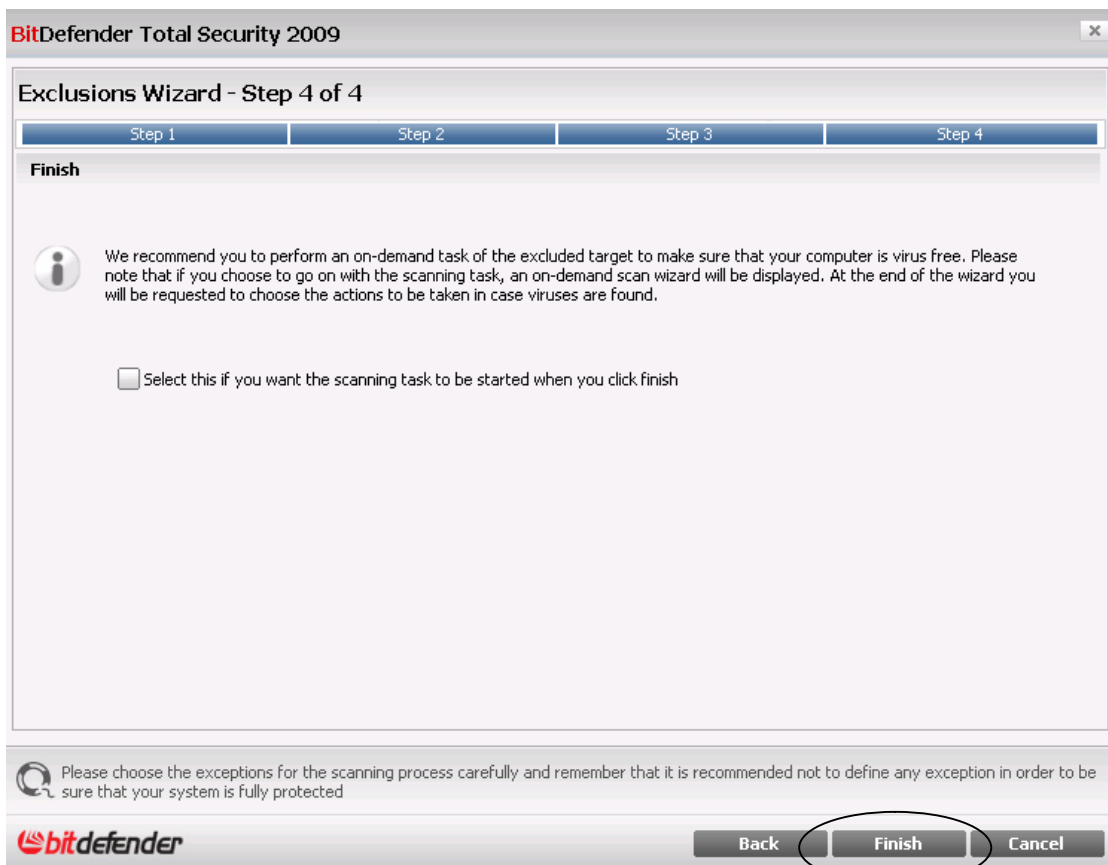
BitDefender Total Security 2009

×

Exclusions Wizard - Step 4 of 4

| Step 1 | Step 2 | Step 3 | Step 4 |
|---|---|---|---|

Finish

We recommend you to perform an on-demand task of the excluded target to make sure that your computer is virus free. Please note that if you choose to go on with the scanning task, an on-demand scan wizard will be displayed. At the end of the wizard you will be requested to choose the actions to be taken in case viruses are found.

Select this if you want the scanning task to be started when you click finish

Please choose the exceptions for the scanning process carefully and remember that it is recommended not to define any exception in order to be sure that your system is fully protected

bitdefender

Back

Finish

Cancel